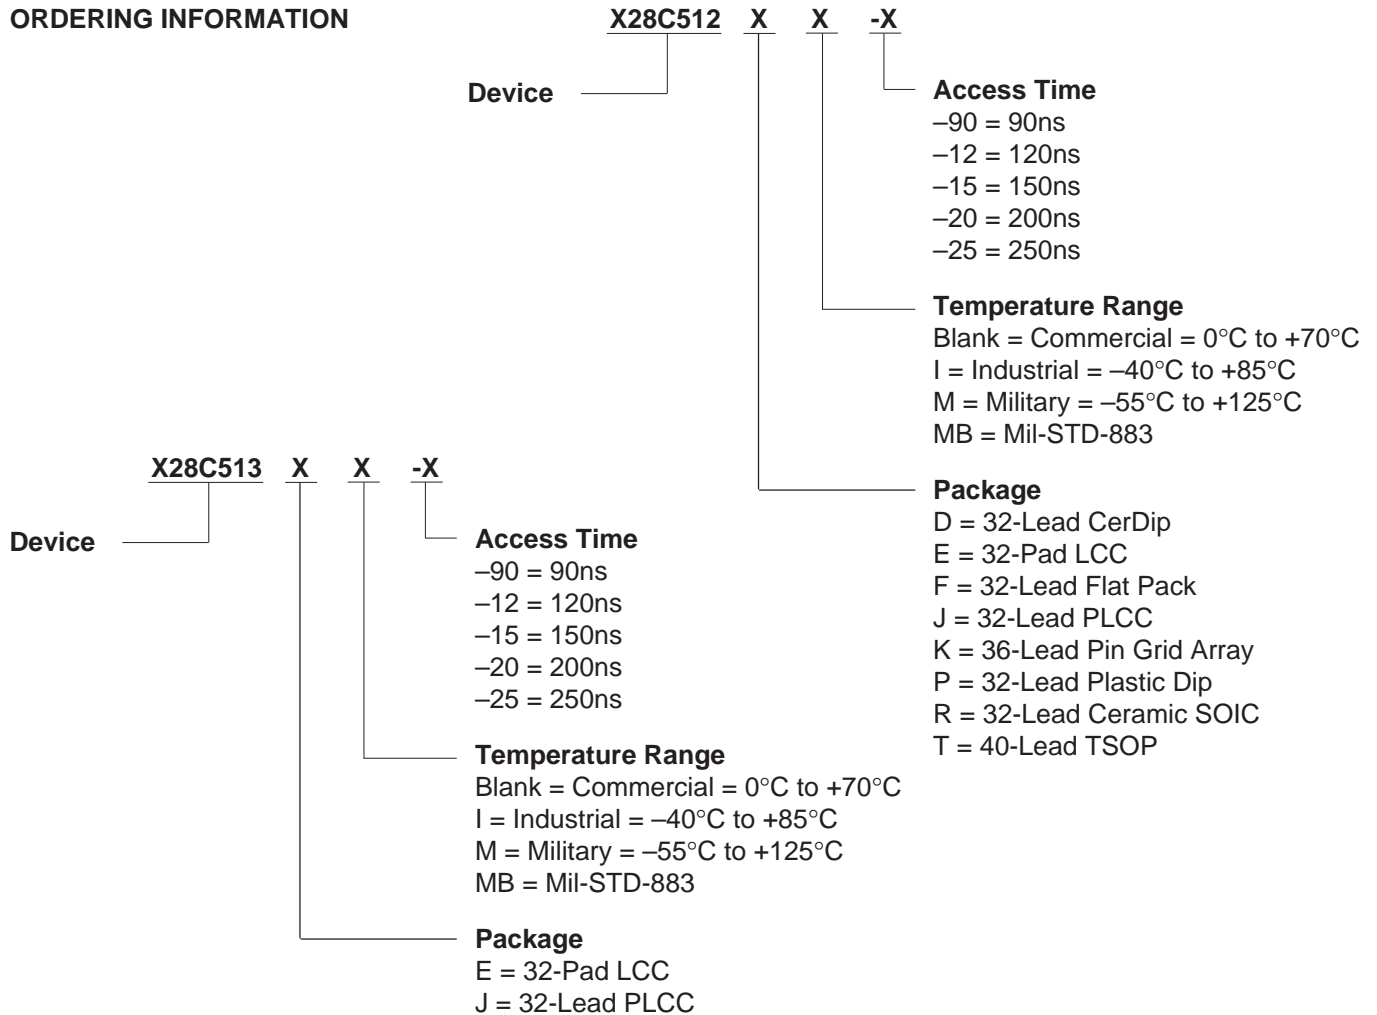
ORDERING INFORMATION

X28C512 X X -X

Device

Access Time
–90 = 90ns
–12 = 120ns
–15 = 150ns
–20 = 200ns
–25 = 250ns

Temperature Range
Blank = Commercial = 0°C to +70°C
I = Industrial = –40°C to +85°C
M = Military = –55°C to +125°C
MB = Mil-STD-883

Package
D = 32-Lead CerDip
E = 32-Pad LCC
F = 32-Lead Flat Pack
J = 32-Lead PLCC
K = 36-Lead Pin Grid Array
P = 32-Lead Plastic Dip
R = 32-Lead Ceramic SOIC
T = 40-Lead TSOP

X28C513 X X -X

Device

Access Time
–90 = 90ns
–12 = 120ns
–15 = 150ns
–20 = 200ns
–25 = 250ns

Temperature Range
Blank = Commercial = 0°C to +70°C
I = Industrial = –40°C to +85°C
M = Military = –55°C to +125°C
MB = Mil-STD-883

Package
E = 32-Pad LCC
J = 32-Lead PLCC